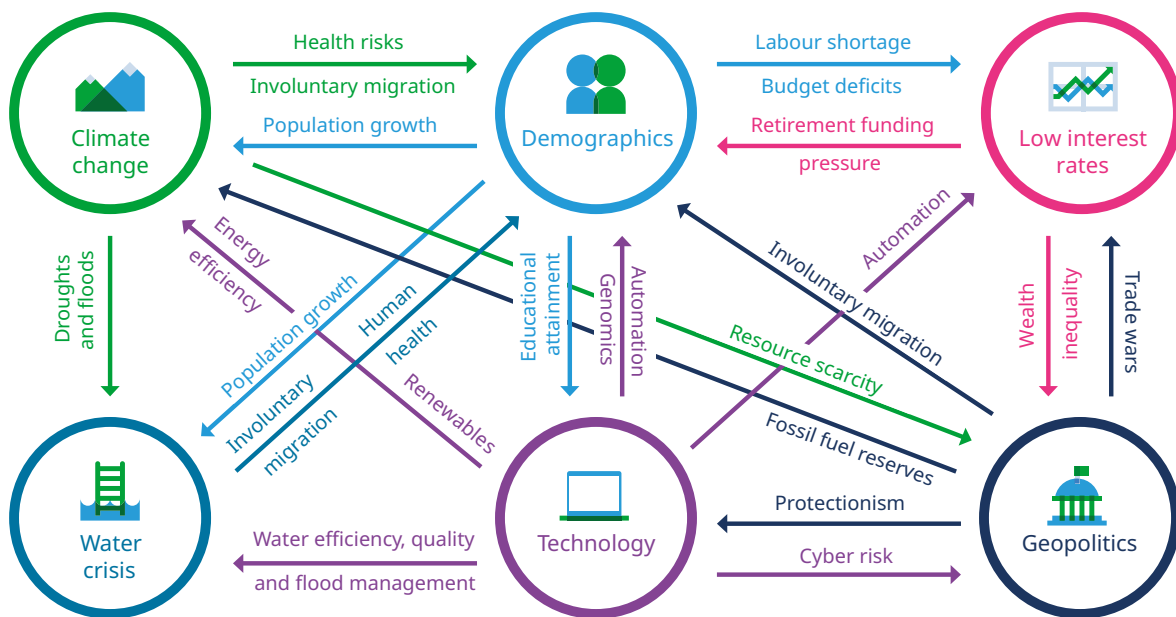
Climate change

Health risks

Involuntary migration

Demographics

Labour shortage

Budget deficits

Low interest rates

Population growth

Retirement funding pressure

Droughts and floods

Energy efficiency

Population growth

Involuntary migration

Human health

Renewables

Educational attainment

Automation Genomics

Automation

Involuntary migration

Resource scarcity

Fossil fuel reserves

Wealth inequality

Trade wars

Water crisis

Water efficiency, quality and flood management

Technology

Protectionism

Cyber risk

Geopolitics